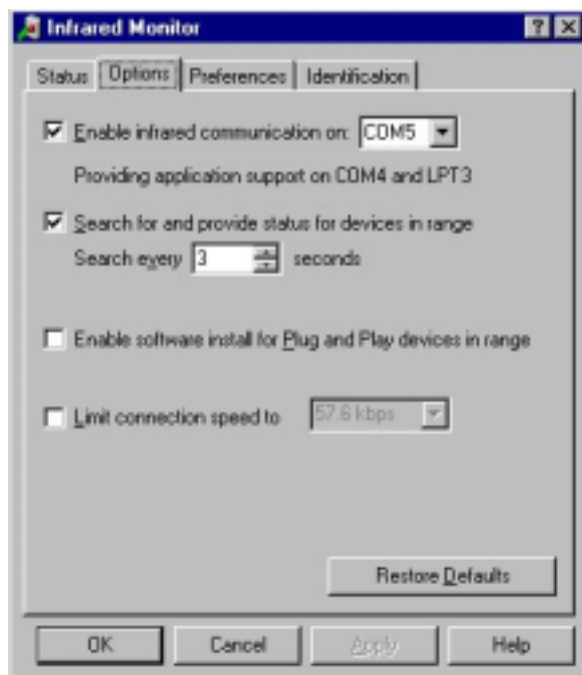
Infrared Monitor

?

Status | Options | Preferences | Identification

Enable infrared communication on: COM5

Providing application support on COM4 and LPT3

Search for and provide status for devices in range

Search every 3 seconds

Enable software install for Plug and Play devices in range

Limit connection speed to 57.6 kbps

Restore Defaults

OK | Cancel | Apply | Help